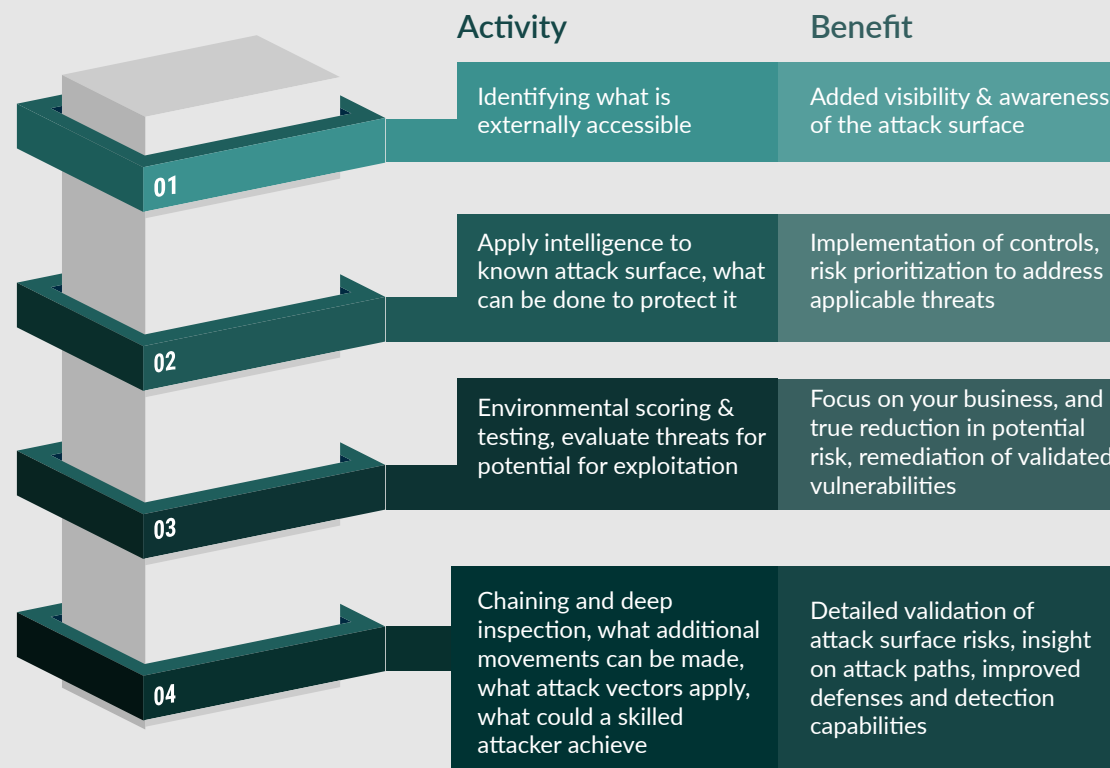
| | Activity | Benefit |
|---|---|---|
| 01 | Identifying what is externally accessible | Added visibility & awareness of the attack surface |
| 02 | Apply intelligence to known attack surface, what can be done to protect it | Implementation of controls, risk prioritization to address applicable threats |
| 03 | Environmental scoring & testing, evaluate threats for potential for exploitation | Focus on your business, and true reduction in potential risk, remediation of validated vulnerabilities |
| 04 | Chaining and deep inspection, what additional movements can be made, what attack vectors apply, what could a skilled attacker achieve | Detailed validation of attack surface risks, insight on attack paths, improved defenses and detection capabilities |